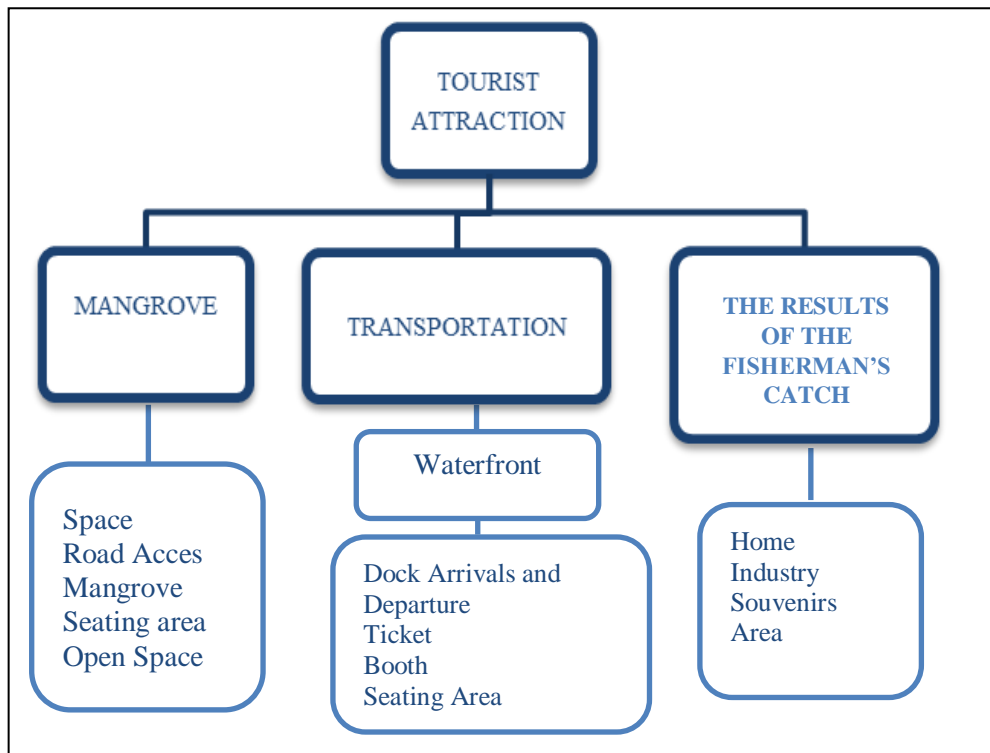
TOURIST ATTRACTION

MANGROVE

TRANSPORTATION

THE RESULTS OF THE FISHERMAN'S CATCH

Space
Road Acces
Mangrove
Seating area
Open Space

Waterfront

Dock Arrivals and Departure
Ticket
Booth
Seating Area

Home
Industry
Souvenirs
Area